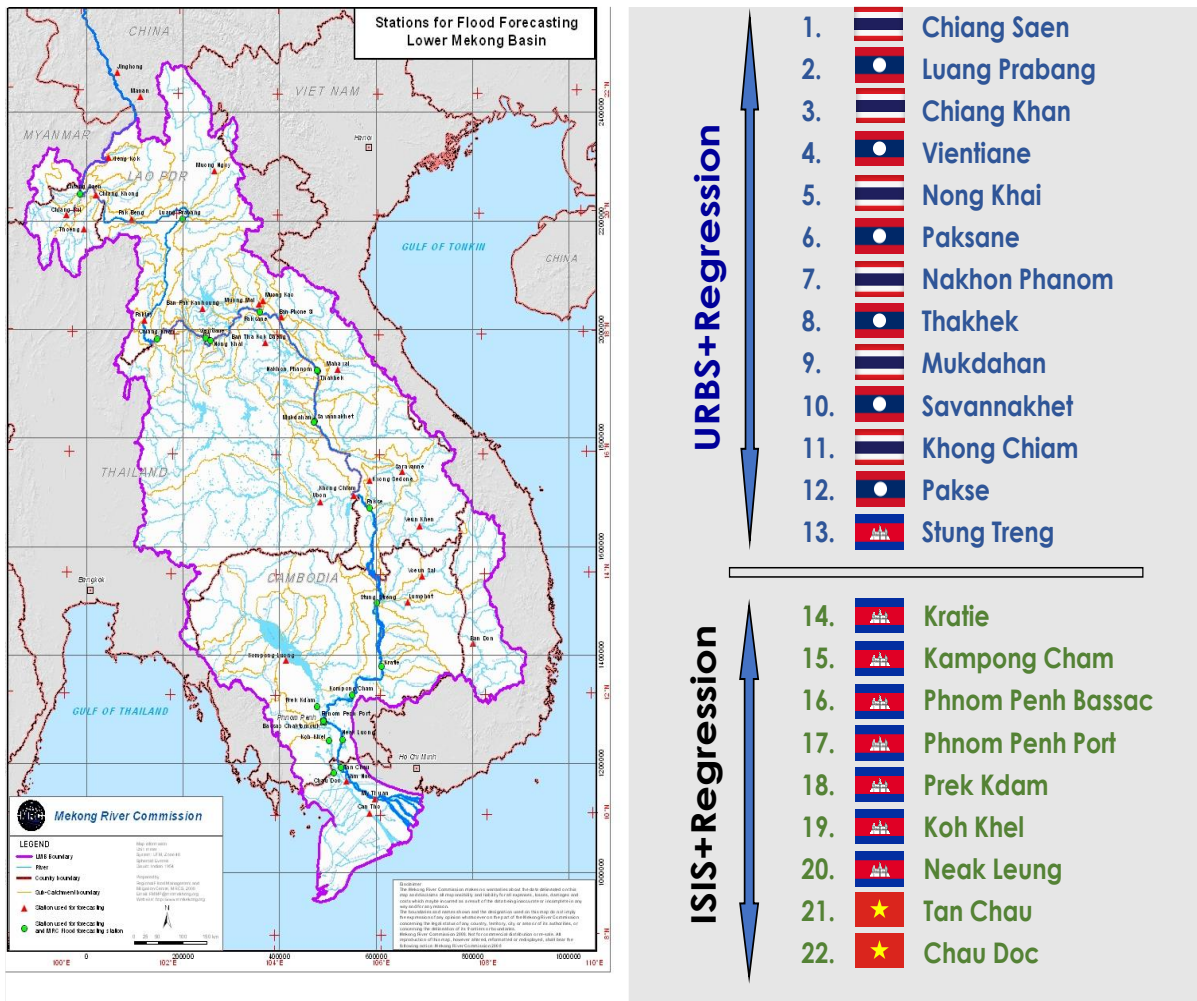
Stations for Flood Forecasting
Lower Mekong Basin

CHINA
VIET NAM
MYANMAR
LAO PDR
GULF OF TONKIN
CHINA
THAILAND
CAMBODIA
GULF OF THAILAND
Jinghong
Muang Ngoy
Luang Prabang
Chiang Khan
Vientiane
Nong Khai
Paksane
Nakhon Phanom
Thakhek
Mukdahan
Savannakhet
Khong Chiam
Pakse
Stung Treng
Kratie
Kampong Cham
Phnom Penh
Prek Kdam
Koh Khel
Neak Leung
Tan Chau
Chau Doc
Bangkok
Hanoi
Ho Chi Minh
Can Tho

Mekong River Commission
LEGEND
LMB Boundary
River
Country boundary
Sub-Catchment boundary
Station used for forecasting
Station used for forecasting and MRC Flood forecasting station

100°E 102°E 104°E 106°E 108°E 110°E
200000 400000 600000 800000 1000000

URBS+Regression
1. Chiang Saen
2. Luang Prabang
3. Chiang Khan
4. Vientiane
5. Nong Khai
6. Paksane
7. Nakhon Phanom
8. Thakhek
9. Mukdahan
10. Savannakhet
11. Khong Chiam
12. Pakse
13. Stung Treng

ISIS+Regression
14. Kratie
15. Kampong Cham
16. Phnom Penh Bassac
17. Phnom Penh Port
18. Prek Kdam
19. Koh Khel
20. Neak Leung
21. Tan Chau
22. Chau Doc